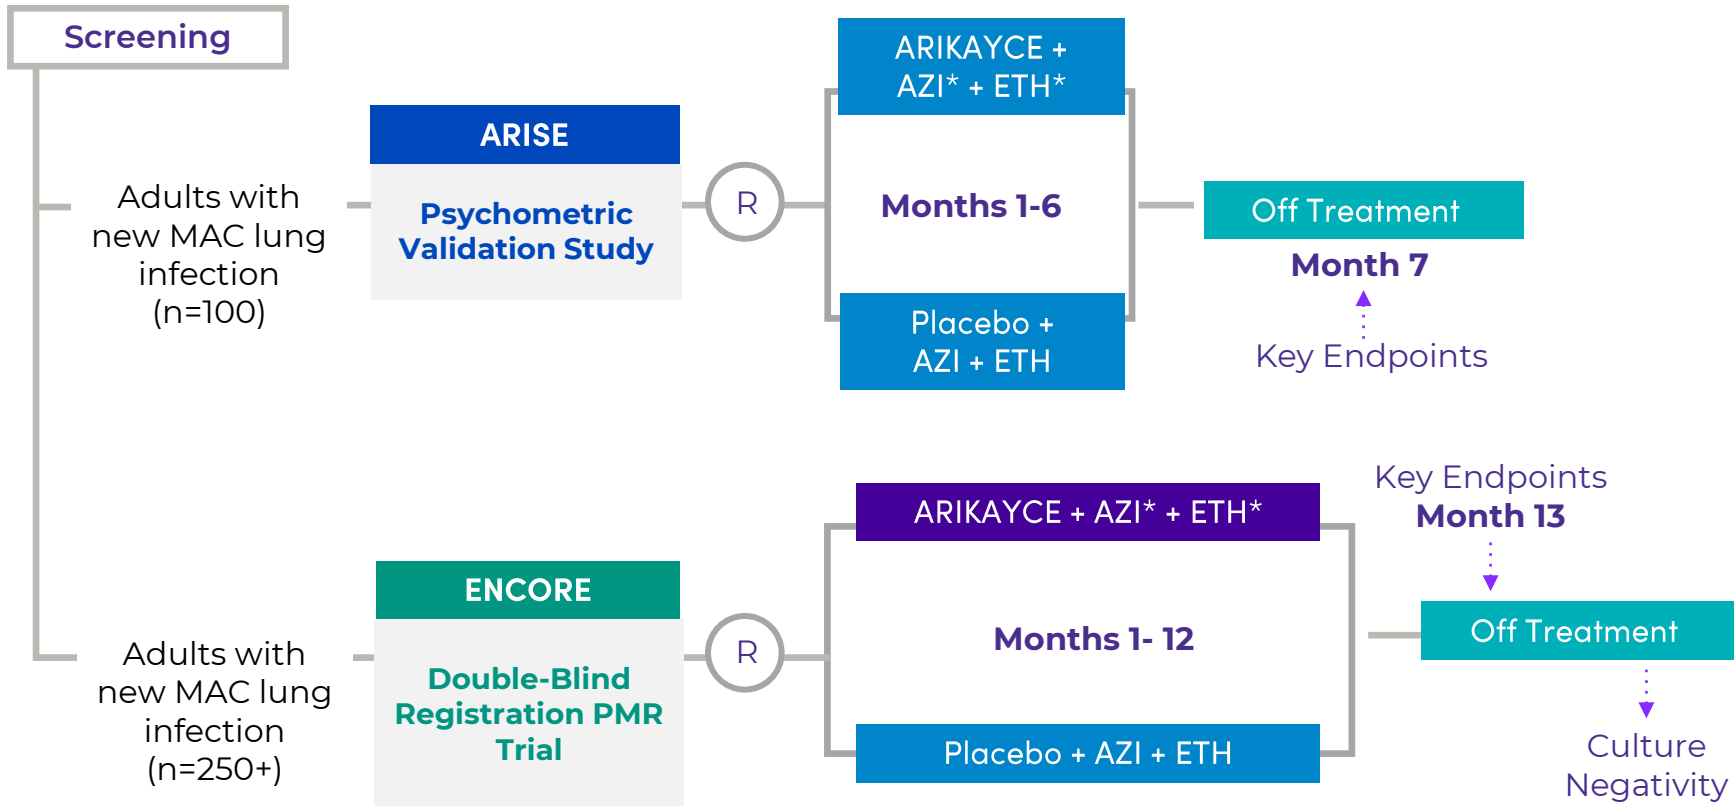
Screening

Adults with new MAC lung infection (n=100)

ARISE

Psychometric Validation Study

R

ARIKAYCE + AZI* + ETH*

Months 1-6

Placebo + AZI + ETH

Off Treatment

Month 7

Key Endpoints

Adults with new MAC lung infection (n=250+)

ENCORE

Double-Blind Registration PMR Trial

R

ARIKAYCE + AZI* + ETH*

Months 1- 12

Placebo + AZI + ETH

Key Endpoints

Month 13

Off Treatment

Culture Negativity